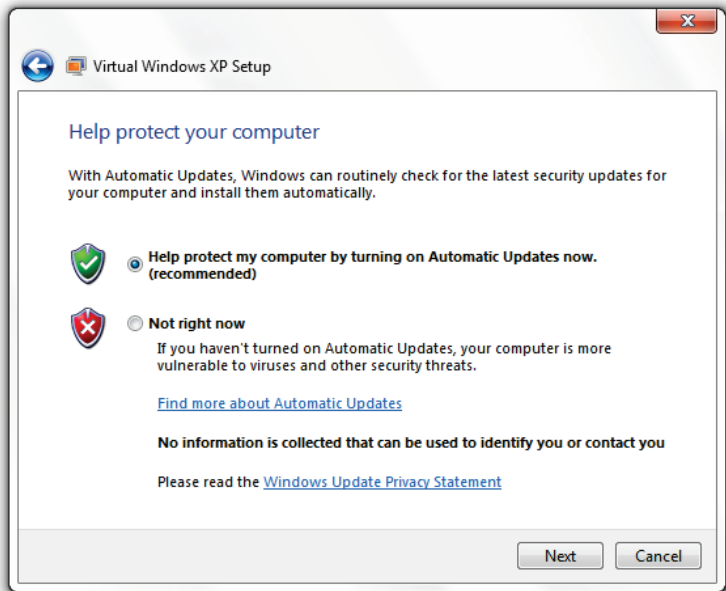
Virtual Windows XP Setup

Help protect your computer

With Automatic Updates, Windows can routinely check for the latest security updates for your computer and install them automatically.

Help protect my computer by turning on Automatic Updates now. (recommended)

Not right now

If you haven't turned on Automatic Updates, your computer is more vulnerable to viruses and other security threats.

Find more about Automatic Updates

No information is collected that can be used to identify you or contact you

Please read the Windows Update Privacy Statement

Next

Cancel